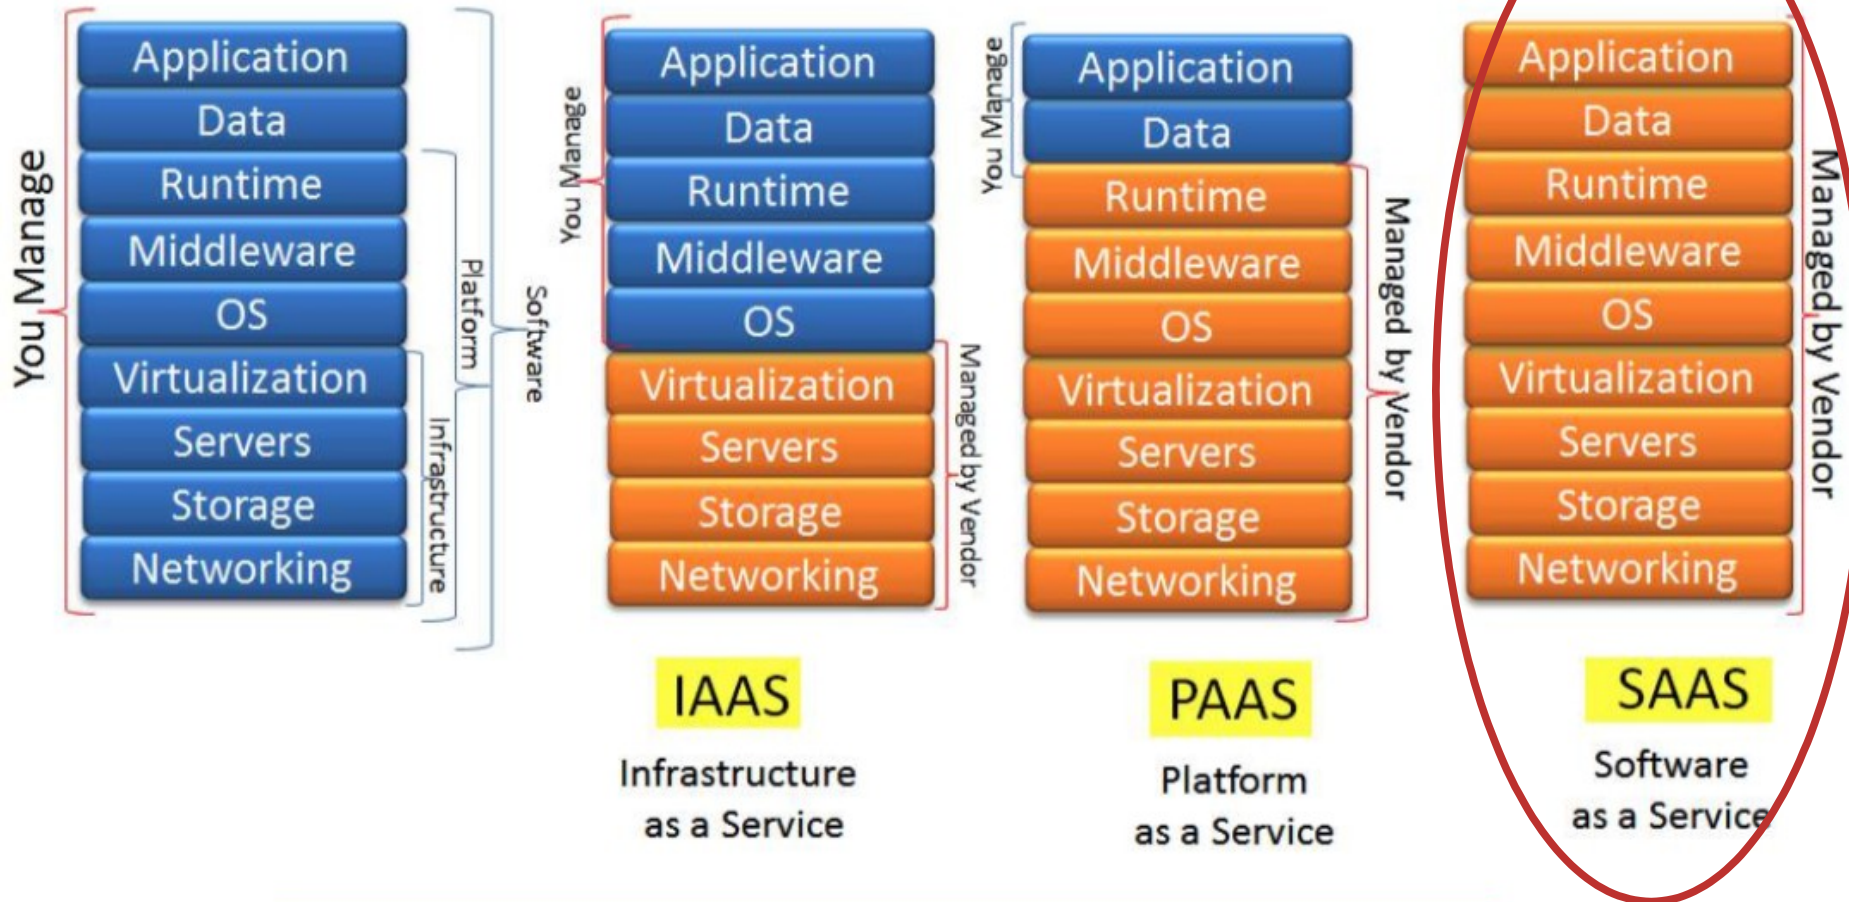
You Manage

Application
Data
Runtime
Middleware
OS
Virtualization
Servers
Storage
Networking

Platform
Software
Infrastructure

You Manage

Application
Data
Runtime
Middleware
OS
Virtualization
Servers
Storage
Networking

Managed by Vendor

IAAS
Infrastructure as a Service

You Manage

Application
Data
Runtime
Middleware
OS
Virtualization
Servers
Storage
Networking

Managed by Vendor

PAAS
Platform as a Service

Application
Data
Runtime
Middleware
OS
Virtualization
Servers
Storage
Networking

Managed by Vendor

SAAS
Software as a Service